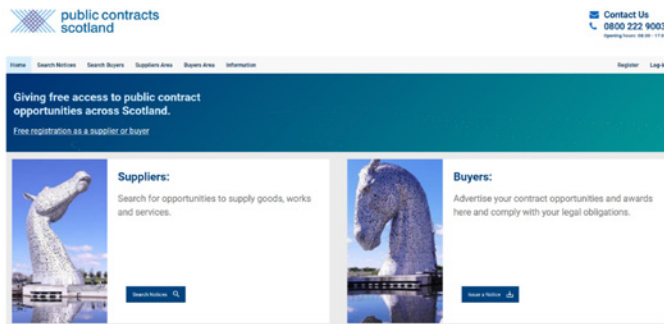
public contracts scotland

Contact Us
0800 222 9003
Opening hours: 08:30 - 17:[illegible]

Home Search Notices Search Buyers Suppliers Area Buyers Area Information

Register Log-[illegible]

Giving free access to public contract opportunities across Scotland.

Free registration as a supplier or buyer

Suppliers:

Search for opportunities to supply goods, works and services.

Search Notices

Buyers:

Advertise your contract opportunities and awards here and comply with your legal obligations.

Issue a Notice